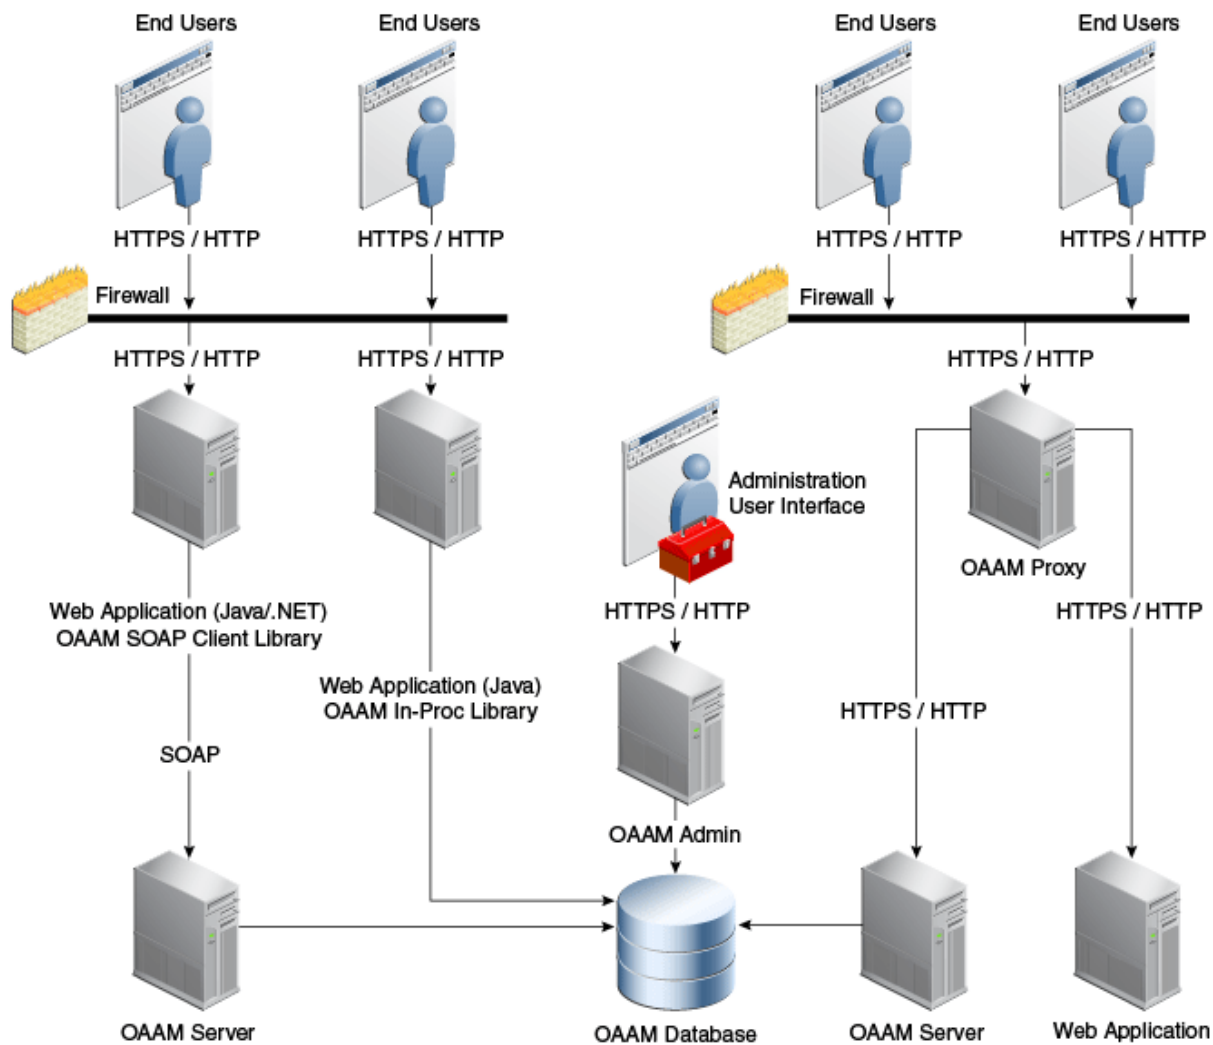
End Users

End Users

End Users

End Users

HTTPS / HTTP

HTTPS / HTTP

HTTPS / HTTP

HTTPS / HTTP

Firewall

Firewall

HTTPS / HTTP

HTTPS / HTTP

HTTPS / HTTP

Administration User Interface

OAAM Proxy

Web Application (Java/.NET) OAAM SOAP Client Library

HTTPS / HTTP

HTTPS / HTTP

Web Application (Java) OAAM In-Proc Library

HTTPS / HTTP

SOAP

OAAM Admin

OAAM Server

OAAM Database

OAAM Server

Web Application